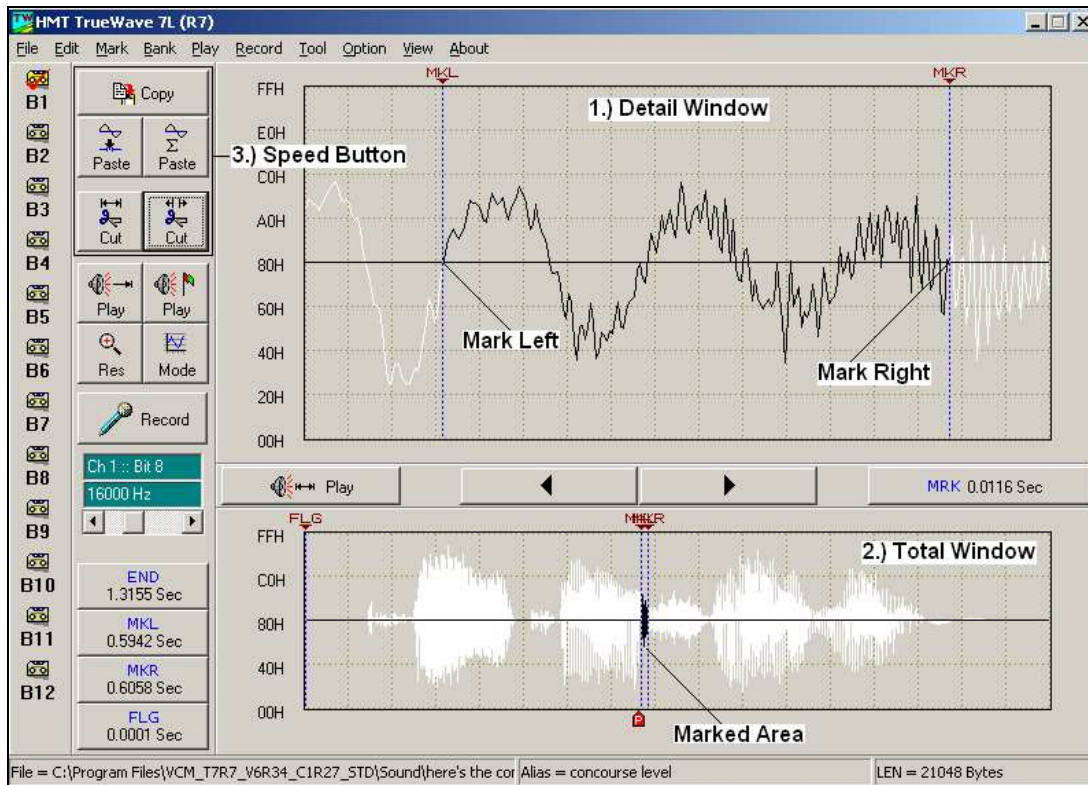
HMT TrueWave 7L (R7)

File Edit Mark Bank Play Record Tool Option View About

B1 B2 B3 B4 B5 B6 B7 B8 B9 B10 B11 B12

Copy
Paste Paste
3.) Speed Button
Cut Cut
Play Play
Res Mode
Record
Ch 1 :: Bit 8
16000 Hz

END
1.3155 Sec
MKL
0.5942 Sec
MKR
0.6058 Sec
FLG
0.0001 Sec

MKL
MKR
1.) Detail Window
FFH
E0H
C0H
A0H
80H
60H
40H
20H
00H
Mark Left
Mark Right

Play
MRK 0.0116 Sec

FLG
MKLKR
2.) Total Window
FFH
C0H
80H
40H
00H
P
Marked Area

File = C:\Program Files\WCM_T7R7_V6R34_C1R27_STD\Sound\here's the cor Alias = concourse level LEN = 21048 Bytes